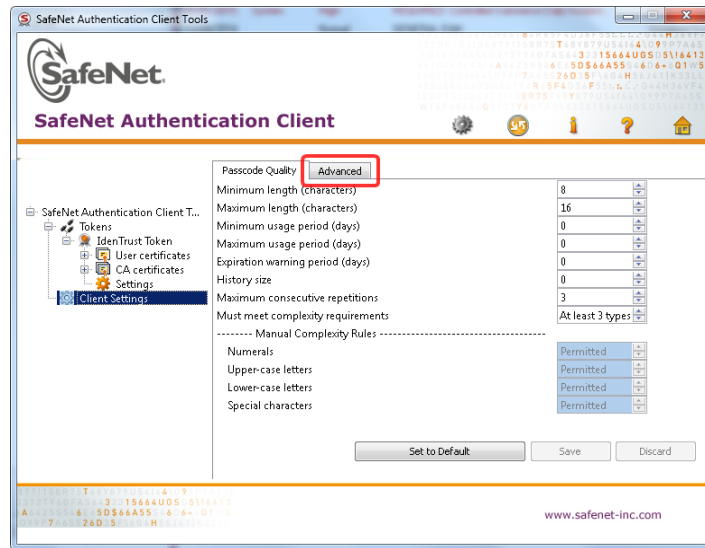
SafeNet Authentication Client Tools

SafeNet.

SafeNet Authentication Client

SafeNet Authentication Client T...
Tokens
IdenTrust Token
User certificates
CA certificates
Settings
Client Settings

Passcode Quality
Advanced

| | |
|---|---|
| Minimum length (characters) | 8 |
| Maximum length (characters) | 16 |
| Minimum usage period (days) | 0 |
| Maximum usage period (days) | 0 |
| Expiration warning period (days) | 0 |
| History size | 0 |
| Maximum consecutive repetitions | 3 |
| Must meet complexity requirements | At least 3 types |

-------- Manual Complexity Rules --------------------------------------

| | |
|---|---|
| Numerals | Permitted |
| Upper-case letters | Permitted |
| Lower-case letters | Permitted |
| Special characters | Permitted |

Set to Default
Save
Discard

www.safenet-inc.com